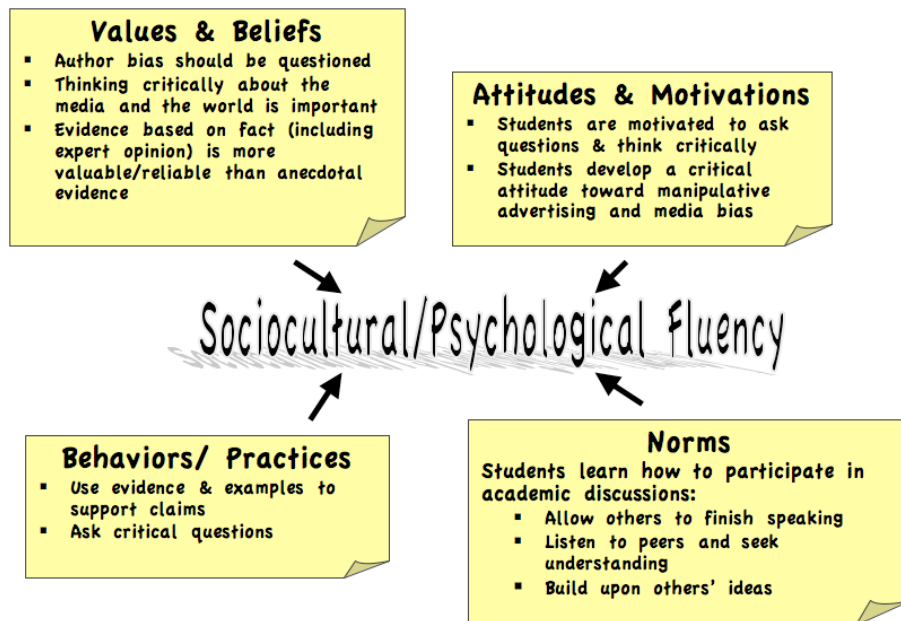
Values & Beliefs

- Author bias should be questioned
- Thinking critically about the media and the world is important
- Evidence based on fact (including expert opinion) is more valuable/reliable than anecdotal evidence

Attitudes & Motivations

- Students are motivated to ask questions & think critically
- Students develop a critical attitude toward manipulative advertising and media bias

Sociocultural/Psychological Fluency

Behaviors/ Practices

- Use evidence & examples to support claims
- Ask critical questions

Norms

Students learn how to participate in academic discussions:

- Allow others to finish speaking
- Listen to peers and seek understanding
- Build upon others' ideas